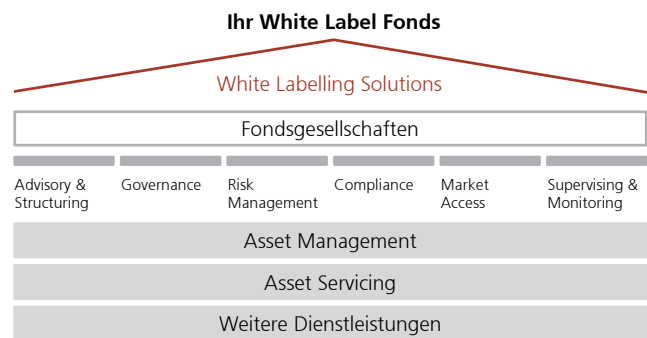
Ihr White Label Fonds

White Labelling Solutions

Fondsgesellschaften

Advisory & Structuring

Governance

Risk Management

Compliance

Market Access

Supervising & Monitoring

Asset Management

Asset Servicing

Weitere Dienstleistungen